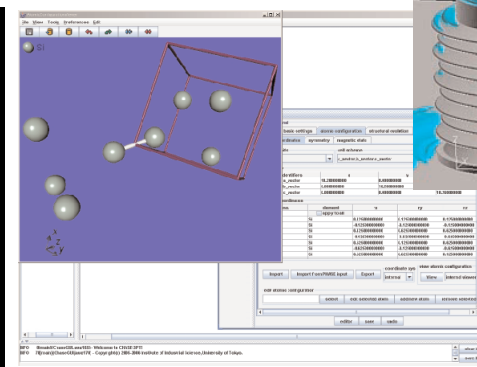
File View Tools Preferences Edit

basic settings | atomic configuration | structural relaxation

coordinates | symmetry | magnetic stats

unit of vectors

a_vector | a_vector | a_vector

cell vectors

a_vector | 10.2000000 | 0.0000000
b_vector | 0.0000000 | 10.2000000
c_vector | 0.0000000 | 0.0000000

14.5000000

coordinates

element | x | ry | rz

apply to all

| Si | 0.1750000000 | 0.1750000000 | 0.1750000000 |
|---|---|---|---|
| Si | -0.1250000000 | 0.8250000000 | -0.1250000000 |
| Si | 0.1750000000 | 0.8250000000 | 0.8250000000 |
| Si | 0.1250000000 | 0.1250000000 | 0.1250000000 |
| Si | 0.2250000000 | 0.1250000000 | 0.6250000000 |
| Si | -0.6825000000 | 0.3250000000 | 0.3250000000 |
| Si | 0.8250000000 | 0.6250000000 | 0.8250000000 |

Import | Import PHASE Input | Export | coordinate sys | internal | View | view atomic configuration | internal viewer

edit atomic configuration

select | edit selected atom | add new atom | remove selected

edit | save | undo

INFO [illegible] Welcome to CIAO-DFT!
INFO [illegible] Copyright(c) 2006-2008 Institute of Industrial Science,University of Tokyo.